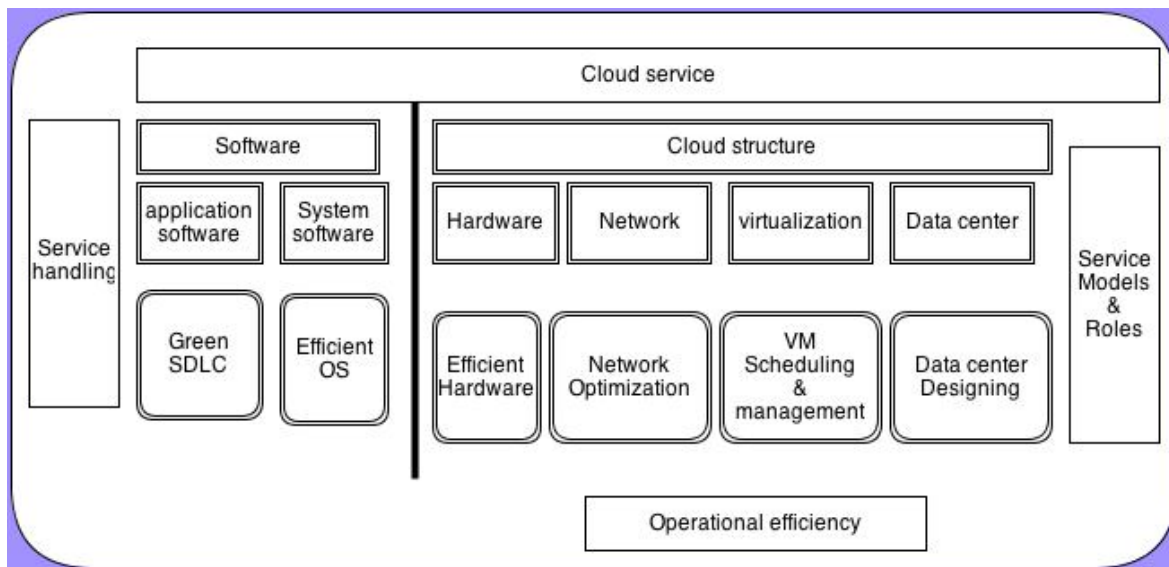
Cloud service

Service handling

Software

application software

System software

Green SDLC

Efficient OS

Cloud structure

Hardware

Network

virtualization

Data center

Efficient Hardware

Network Optimization

VM Scheduling & management

Data center Designing

Service Models & Roles

Operational efficiency